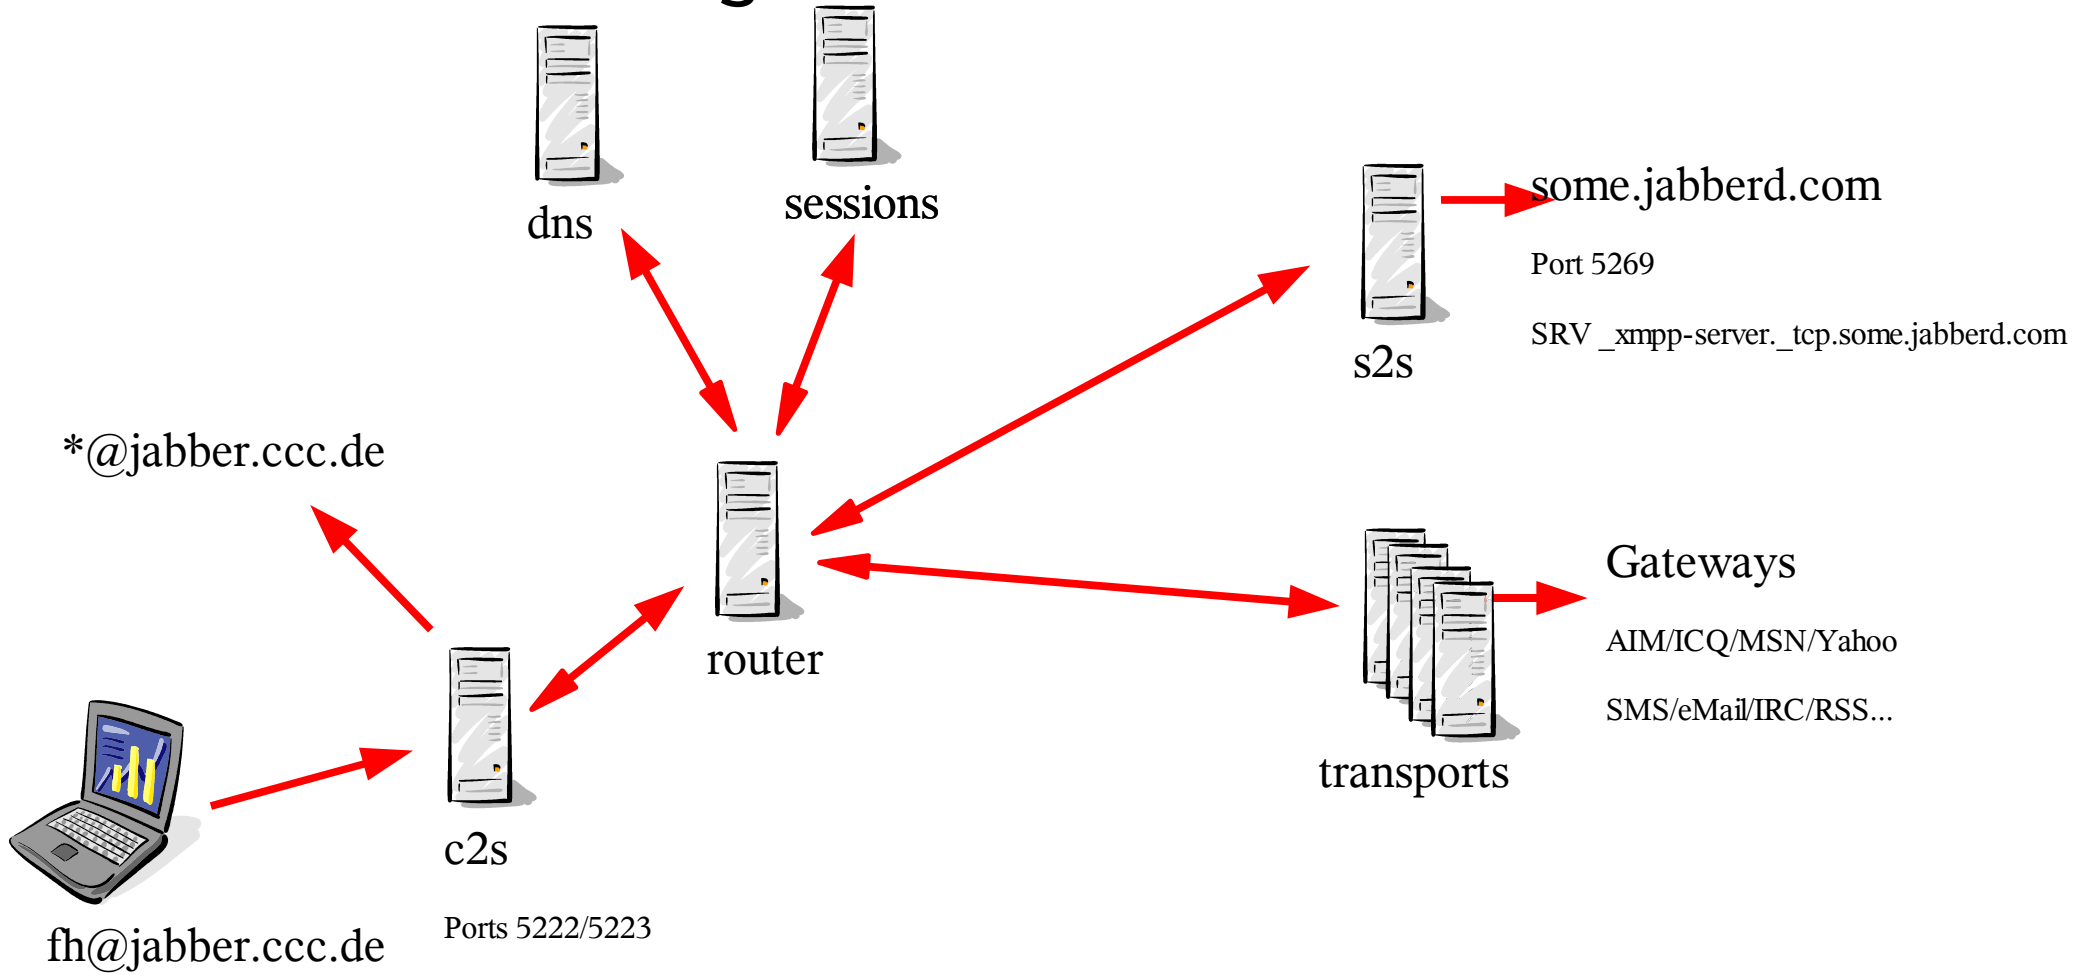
dns

sessions

some.jabberd.com

Port 5269

SRV _xmpp-server._tcp.some.jabberd.com

s2s

*@jabber.ccc.de

router

Gateways

AIM/ICQ/MSN/Yahoo

SMS/eMail/IRC/RSS...

transports

c2s

Ports 5222/5223

fh@jabber.ccc.de